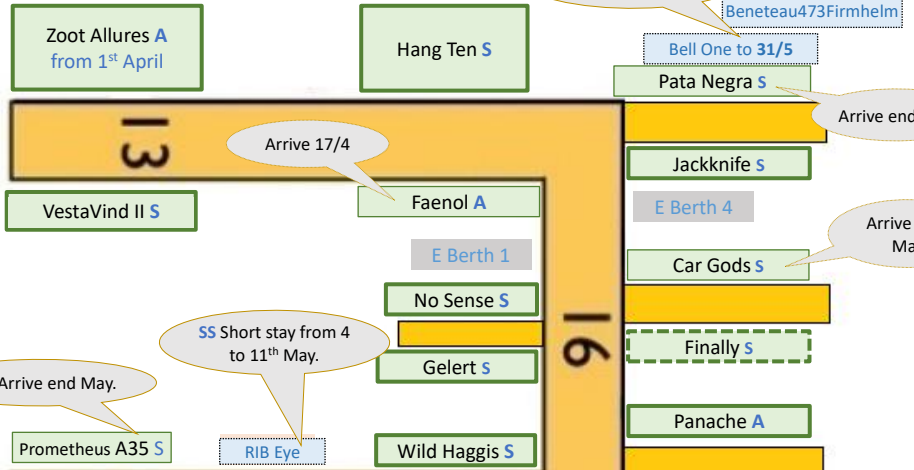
Zoot Allures A
from 1st April

Hang Ten S

Beneteau473Firmhelm

Bell One to 31/5

Pata Negra S

Arrive end

E3

Arrive 17/4

Jackknife S

VestaVind II S

Faenol A

E Berth 4

E Berth 1

Arrive
Ma

Car Gods S

No Sense S

E6

SS Short stay from 4 to 11th May.

Finally S

Gelert S

Arrive end May.

Panache A

Prometheus A35 S

RIB Eye

Wild Haggis S